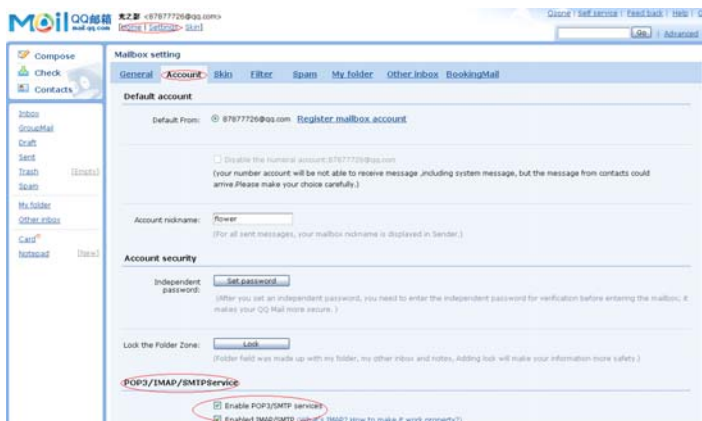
Mail QQ邮箱 mail.qq.com

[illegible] <87877726@qq.com>
[Setting | Settings | Skin]

Qzone | Self service | Feed back | Help | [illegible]

Go | Advanced

Compose
Check
Contacts

Inbox
GroupMail
Draft
Sent
Trash [Empty]
Spam

My folder
Other inbox

Card
Notepad [New]

Mailbox setting

General Account Skin Filter Spam My folder Other inbox BookingMail

Default account

Default From: 87877726@qq.com Register mailbox account

Disable the Numeral account:87877726@qq.com
(your number account will be not able to receive message ,including system message, but the message from contacts could arrive.Please make your choice carefully.)

Account nickname: flower
(For all sent messages, your mailbox nickname is displayed in Sender.)

Account security

Independent password: Set password
(After you set an independent password, you need to enter the independent password for verification before entering the mailbox; it makes your QQ Mail more secure. )

Lock the Folder Zone: Lock
(Folder field was made up with my folder, my other inbox and notes. Adding lock will make your information more safety.)

POP3/IMAP/SMTPService

Enable POP3/SMTP services
Enabled IMAP/SMTP (what's IMAP? How to make it work properly?)